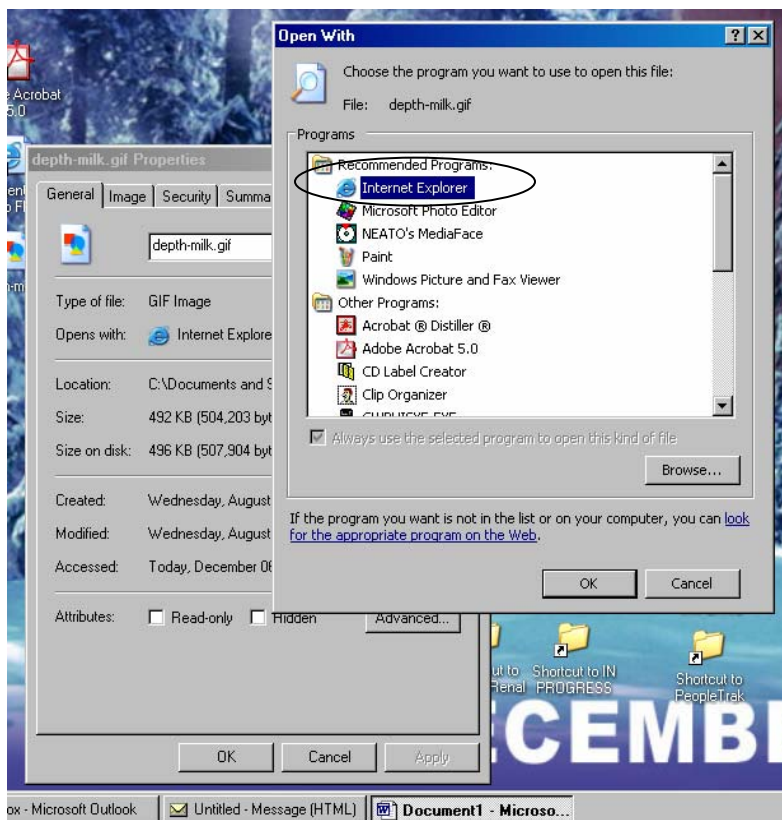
e Acrobat
5.0

ent
o Fl

n-m

depth-milk.gif Properties

General | Image | Security | Summa

depth-milk.gif

Type of file: GIF Image

Opens with: Internet Explore

Location: C:\Documents and S

Size: 492 KB (504,203 byt

Size on disk: 496 KB (507,904 byt

Created: Wednesday, August

Modified: Wednesday, August

Accessed: Today, December 06

Attributes: Read-only Hidden Advanced...

OK Cancel Apply

Open With

Choose the program you want to use to open this file:

File: depth-milk.gif

Programs

Recommended Programs:
Internet Explorer
Microsoft Photo Editor
NEATO's MediaFace
Paint
Windows Picture and Fax Viewer
Other Programs:
Acrobat ® Distiller ®
Adobe Acrobat 5.0
CD Label Creator
Clip Organizer

Always use the selected program to open this kind of file

Browse...

If the program you want is not in the list or on your computer, you can look for the appropriate program on the Web.

OK Cancel

ut to
Renal

Shortcut to IN PROGRESS

Shortcut to PeopleTrak

ECEMB

ox - Microsoft Outlook | Untitled - Message (HTML) | Document1 - Microso...